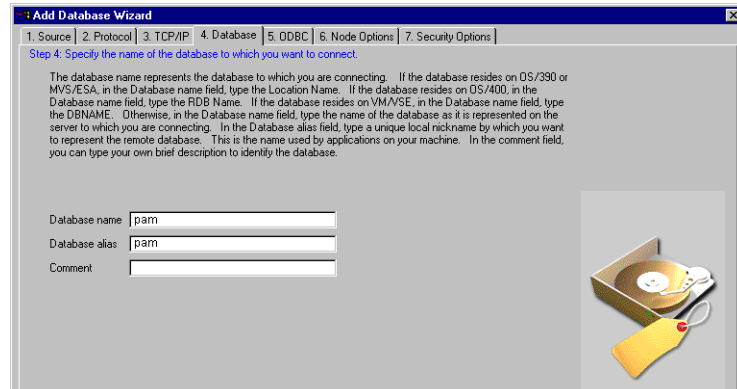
Add Database Wizard

1. Source | 2. Protocol | 3. TCP/IP | 4. Database | 5. ODBC | 6. Node Options | 7. Security Options

Step 4: Specify the name of the database to which you want to connect.

The database name represents the database to which you are connecting. If the database resides on OS/390 or MVS/ESA, in the Database name field, type the Location Name. If the database resides on OS/400, in the Database name field, type the RDB Name. If the database resides on VM/VSE, in the Database name field, type the DBNAME. Otherwise, in the Database name field, type the name of the database as it is represented on the server to which you are connecting. In the Database alias field, type a unique local nickname by which you want to represent the remote database. This is the name used by applications on your machine. In the comment field, you can type your own brief description to identify the database.

Database name pam
Database alias pam
Comment